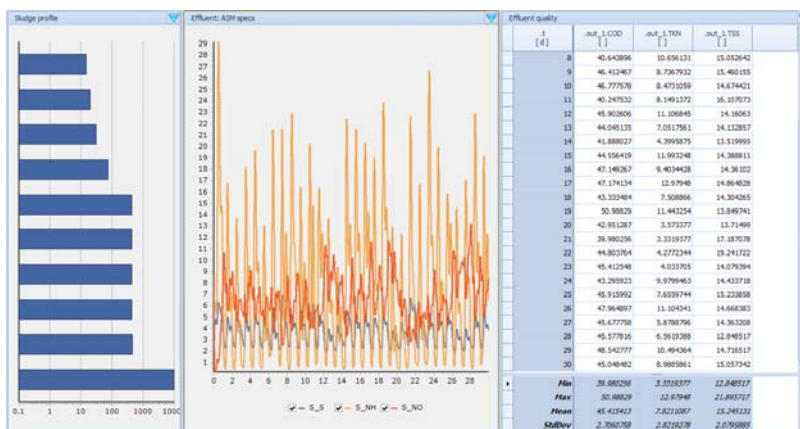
Sludge profile

0.1 1 10 100 1000 1000

Effluent: ASM specs

29
28
27
26
25
24
23
22
21
20
19
18
17
16
15
14
13
12
11
10
9
8
7
6
5
4
3
2
1
0

0 2 4 6 8 10 12 14 16 18 20 22 24 26 28

S_S S_NH S_NO

Effluent quality

| t [d] | .out_1.COD [] | .out_1.TKN [] | .out_1.TSS [] |
|---|---|---|---|
| 8 | 40.643896 | 10.656131 | 15.052642 |
| 9 | 46.412467 | 8.7367932 | 15.460155 |
| 10 | 46.777578 | 8.4731059 | 14.674421 |
| 11 | 40.247532 | 8.1491372 | 16.107073 |
| 12 | 45.902606 | 11.106845 | 14.16063 |
| 13 | 44.045135 | 7.0517561 | 14.132857 |
| 14 | 41.888027 | 4.3995875 | 15.519995 |
| 15 | 44.556419 | 11.993248 | 14.388811 |
| 16 | 47.149267 | 9.4034428 | 14.36102 |
| 17 | 47.174134 | 12.97948 | 14.864828 |
| 18 | 43.333484 | 7.508866 | 14.304265 |
| 19 | 50.98829 | 11.443254 | 13.849741 |
| 20 | 42.951287 | 3.573377 | 13.71499 |
| 21 | 39.980256 | 3.3319377 | 17.187078 |
| 22 | 44.803764 | 4.2772344 | 19.241722 |
| 23 | 45.412548 | 4.033705 | 14.079394 |
| 24 | 43.295923 | 9.9799463 | 14.433718 |
| 25 | 45.915992 | 7.6559744 | 15.233858 |
| 26 | 47.964897 | 11.104341 | 14.668383 |
| 27 | 45.677758 | 5.8788796 | 14.363208 |
| 28 | 45.577816 | 6.5619389 | 12.848517 |
| 29 | 48.542777 | 10.494364 | 14.716517 |
| 30 | 45.048482 | 8.9885861 | 15.057342 |
| Min | 39.980256 | 3.3319377 | 12.848517 |
| Max | 50.98829 | 12.97948 | 21.895717 |
| Mean | 45.415413 | 7.8211087 | 15.245131 |
| StdDev | 2.7060758 | 2.8219278 | 2.0795885 |